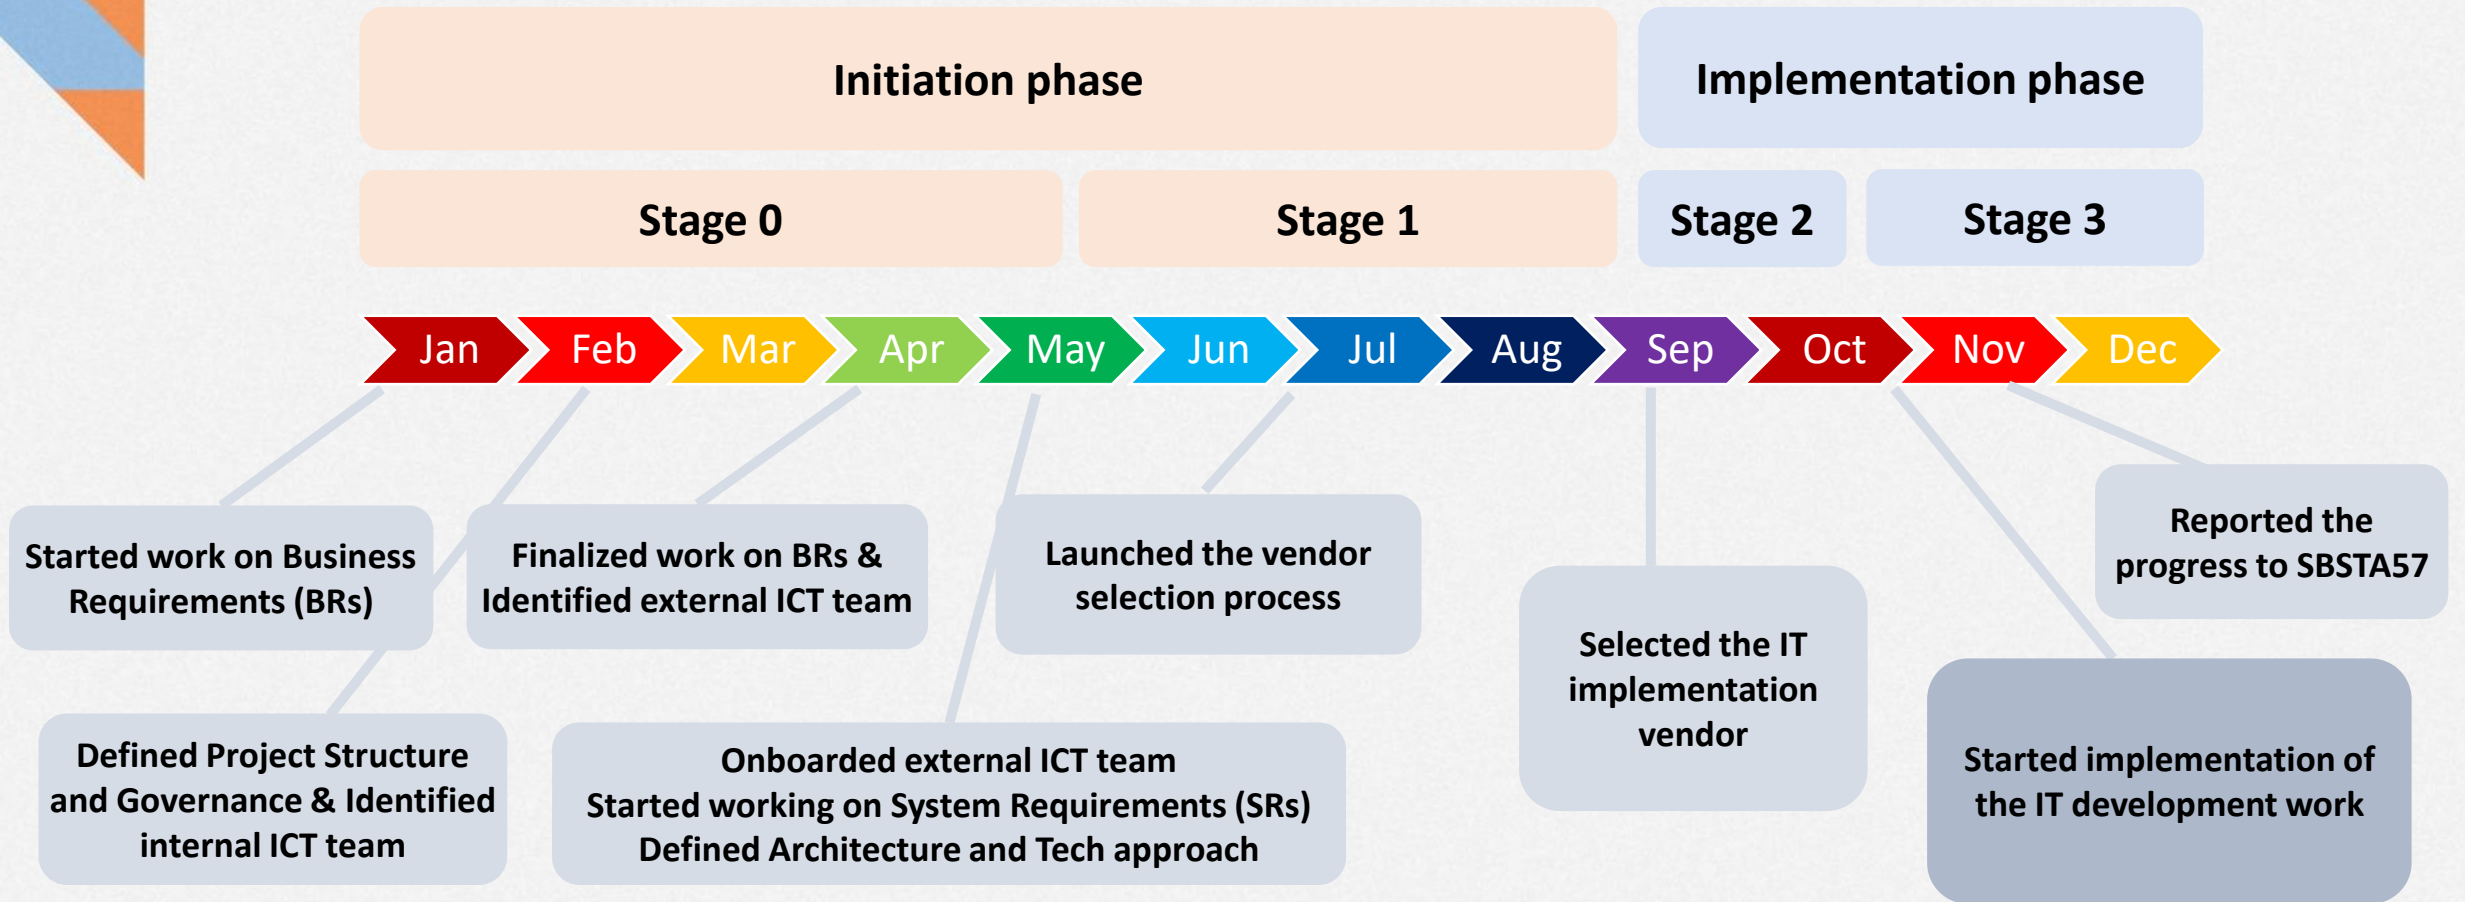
Initiation phase

Implementation phase

Stage 0

Stage 1

Stage 2

Stage 3

Jan Feb Mar Apr May Jun Jul Aug Sep Oct Nov Dec

Started work on Business Requirements (BRs)

Finalized work on BRs & Identified external ICT team

Launched the vendor selection process

Reported the progress to SBSTA57

Selected the IT implementation vendor

Defined Project Structure and Governance & Identified internal ICT team

Onboarded external ICT team
Started working on System Requirements (SRs)
Defined Architecture and Tech approach

Started implementation of the IT development work